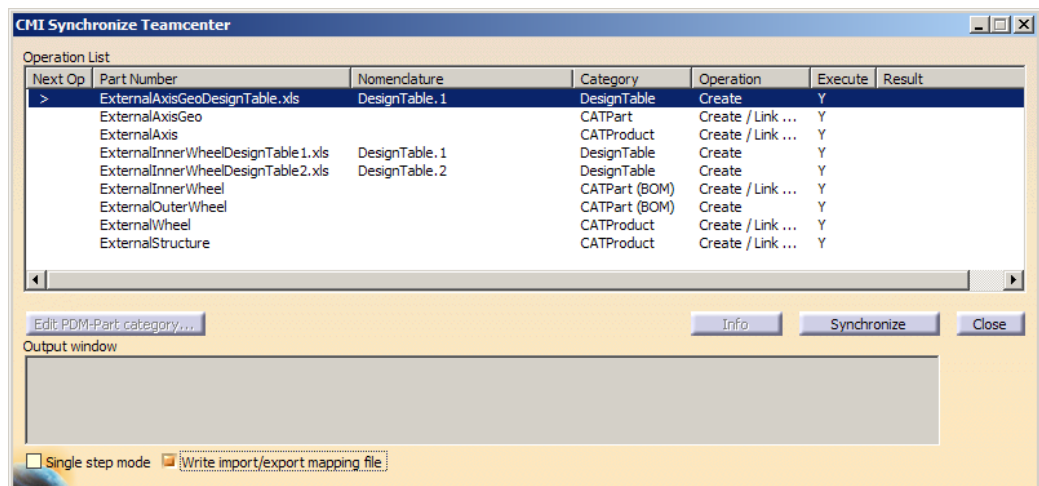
CMI Synchronize Teamcenter

Operation List

| Next Op | Part Number | Nomenclature | Category | Operation | Execute | Result |
|---|---|---|---|---|---|---|
| > | ExternalAxisGeoDesignTable.xls | DesignTable.1 | DesignTable | Create | Y | |
| | ExternalAxisGeo | | CATPart | Create / Link ... | Y | |
| | ExternalAxis | | CATProduct | Create / Link ... | Y | |
| | ExternalInnerWheelDesignTable1.xls | DesignTable.1 | DesignTable | Create | Y | |
| | ExternalInnerWheelDesignTable2.xls | DesignTable.2 | DesignTable | Create | Y | |
| | ExternalInnerWheel | | CATPart (BOM) | Create / Link ... | Y | |
| | ExternalOuterWheel | | CATPart (BOM) | Create | Y | |
| | ExternalWheel | | CATProduct | Create / Link ... | Y | |
| | ExternalStructure | | CATProduct | Create / Link ... | Y | |

Edit PDM-Part category... Info Synchronize Close

Output window

Single step mode Write import/export mapping file